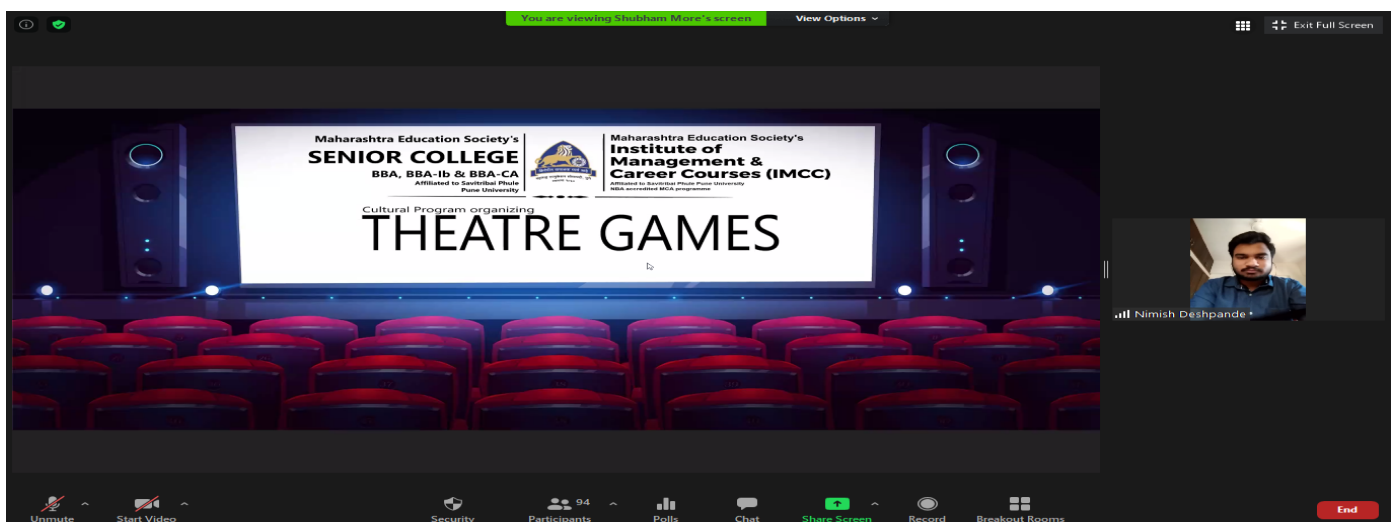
You are viewing Shubham More's screen

View Options

Exit Full Screen

Maharashtra Education Society's
SENIOR COLLEGE
BBA, BBA-Ib & BBA-CA
Affiliated to Savitribai Phule Pune University

Maharashtra Education Society's
Institute of Management & Career Courses (IMCC)
Affiliated to Savitribai Phule Pune University
NBA accredited MCA programme

Cultural Program organizing
THEATRE GAMES

Nimish Deshpande

Unmute
Start Video
Security
94
Participants
Polls
Chat
Share Screen
Record
Breakout Rooms
End